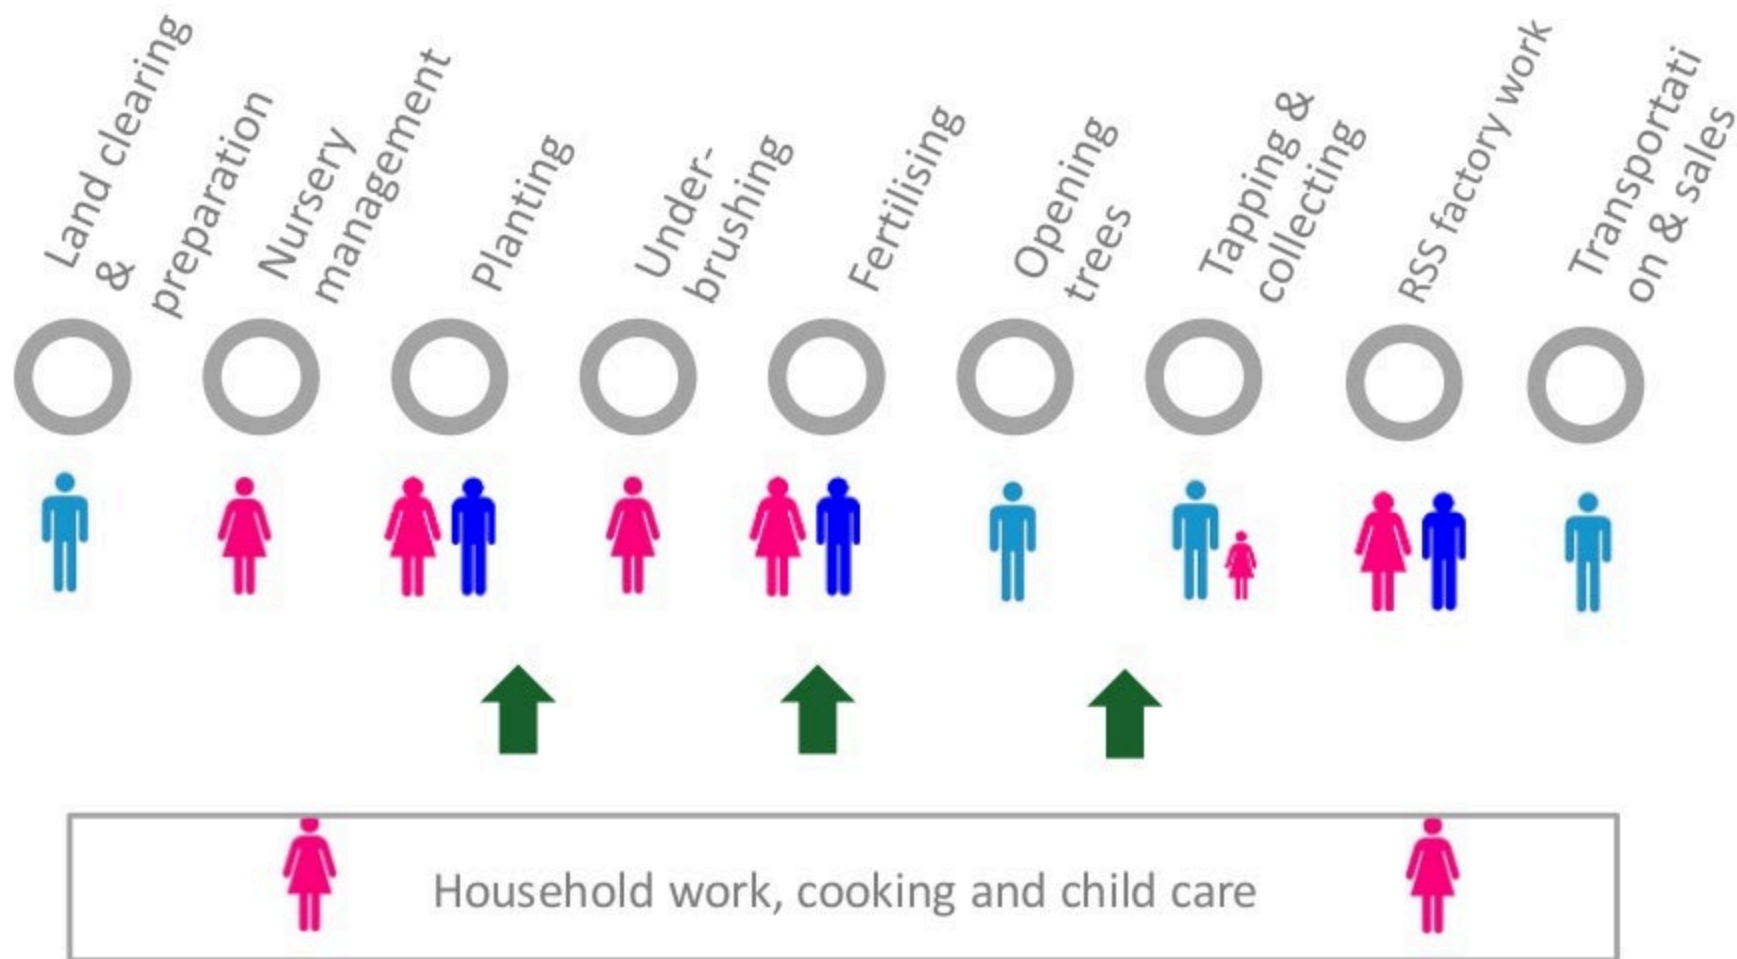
Land clearing & preparation

Nursery management

Planting

Under-brushing

Fertilising

Opening trees

Tapping & collecting

RSS factory work

Transportati on & sales

Household work, cooking and child care